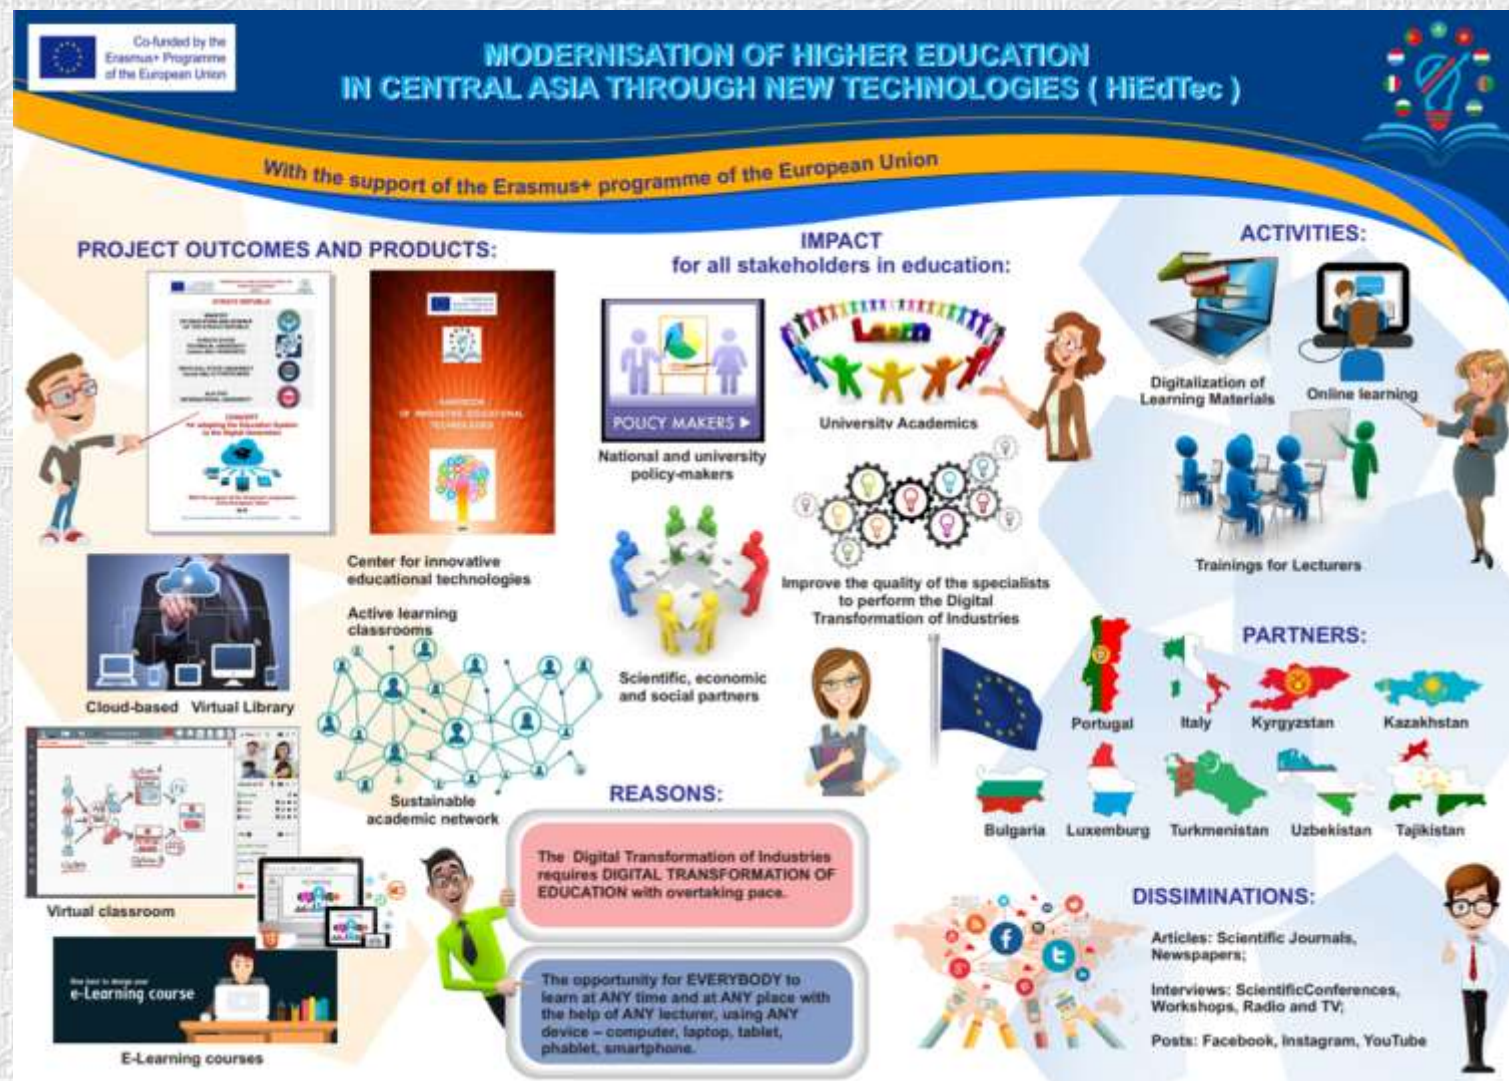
Co-funded by the Erasmus+ Programme of the European Union

MODERNISATION OF HIGHER EDUCATION IN CENTRAL ASIA THROUGH NEW TECHNOLOGIES ( HiEdTec )

With the support of the Erasmus+ programme of the European Union

PROJECT OUTCOMES AND PRODUCTS:

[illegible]

Center for innovative educational technologies

Active learning classrooms

Cloud-based Virtual Library

Sustainable academic network

Virtual classroom

e-Learning course

E-Learning courses

IMPACT for all stakeholders in education:

POLICY MAKERS ▶

National and university policy-makers

Learn

University Academics

Improve the quality of the specialists to perform the Digital Transformation of Industries

Scientific, economic and social partners

REASONS:

The Digital Transformation of Industries requires DIGITAL TRANSFORMATION OF EDUCATION with overtaking pace.

The opportunity for EVERYBODY to learn at ANY time and at ANY place with the help of ANY lecturer, using ANY device – computer, laptop, tablet, phablet, smartphone.

ACTIVITIES:

Digitalization of Learning Materials

Online learning

Trainings for Lecturers

PARTNERS:

Portugal

Italy

Kyrgyzstan

Kazakhstan

Bulgaria

Luxemburg

Turkmenistan

Uzbekistan

Tajikistan

DISSIMINATIONS:

Articles: Scientific Journals, Newspapers;

Interviews: ScientificConferences, Workshops, Radio and TV;

Posts: Facebook, Instagram, YouTube